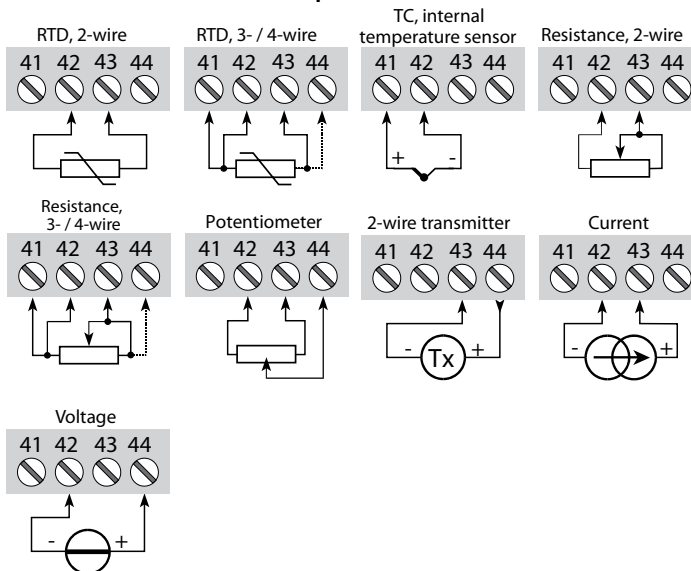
RTD, 2-wire
41 42 43 44

RTD, 3- / 4-wire
41 42 43 44

TC, internal temperature sensor
41 42 43 44
+ -

Resistance, 2-wire
41 42 43 44

Resistance, 3- / 4-wire
41 42 43 44

Potentiometer
41 42 43 44

2-wire transmitter
41 42 43 44
- Tx +

Current
41 42 43 44
- +

Voltage
41 42 43 44
- +